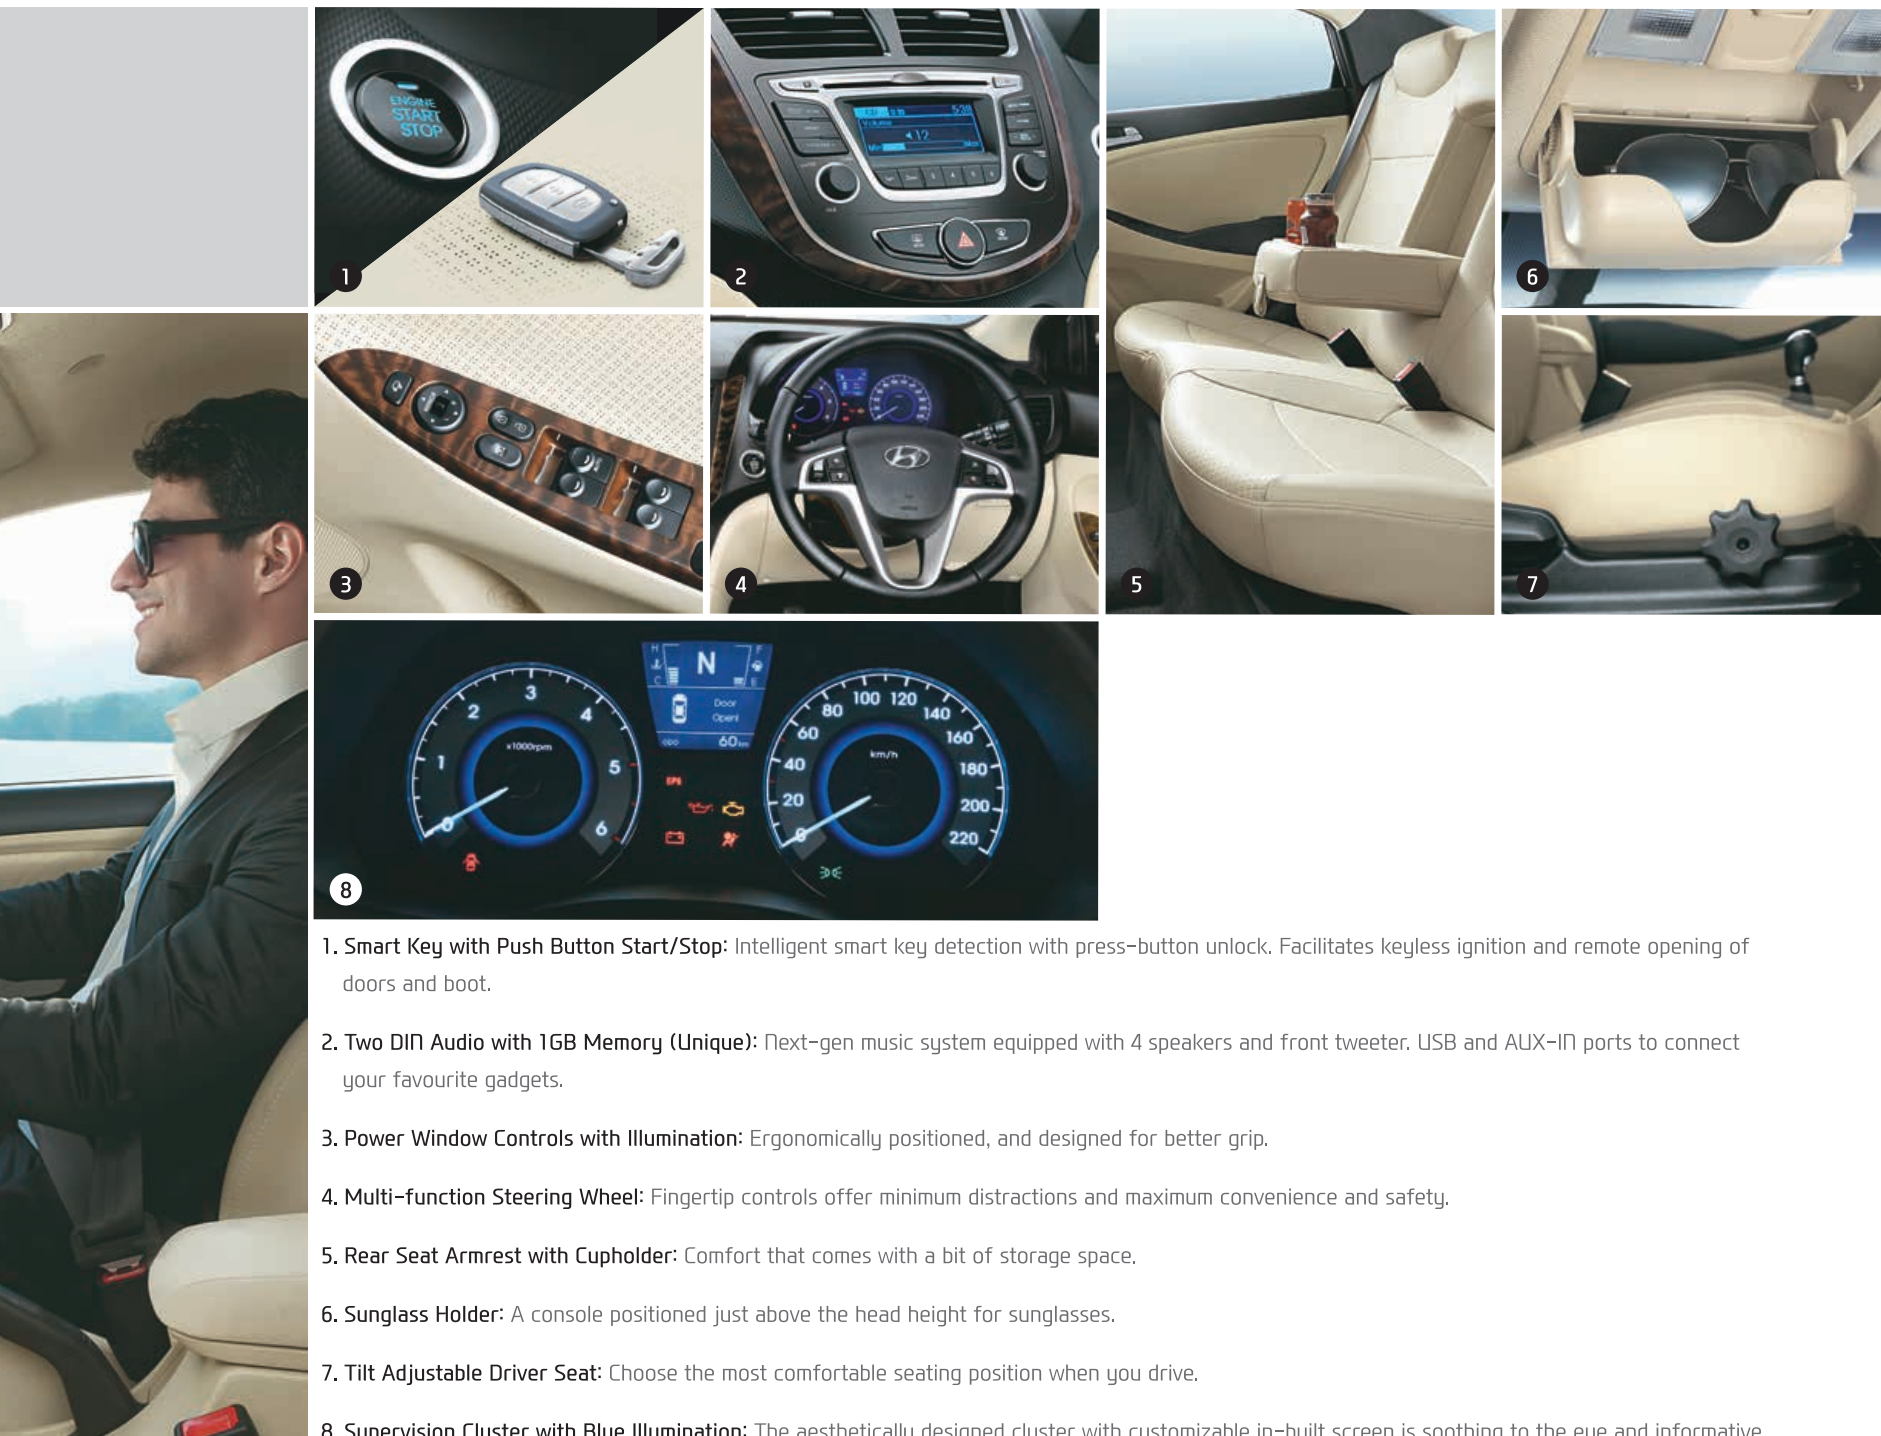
ENGINE START STOP

1

2

3

4

5

6

7

N

Door Open!

60km

x1000rpm

1 2 3 4 5 6 0

km/h

0 20 40 60 80 100 120 140 160 180 200 220

8

1. Smart Key with Push Button Start/Stop: Intelligent smart key detection with press-button unlock. Facilitates keyless ignition and remote opening of doors and boot.

2. Two DIN Audio with 1GB Memory (Unique): Next-gen music system equipped with 4 speakers and front tweeter. USB and AUX-IN ports to connect your favourite gadgets.

3. Power Window Controls with Illumination: Ergonomically positioned, and designed for better grip.

4. Multi-function Steering Wheel: Fingertip controls offer minimum distractions and maximum convenience and safety.

5. Rear Seat Armrest with Cupholder: Comfort that comes with a bit of storage space.

6. Sunglass Holder: A console positioned just above the head height for sunglasses.

7. Tilt Adjustable Driver Seat: Choose the most comfortable seating position when you drive.

8. Supervision Cluster with Blue Illumination: The aesthetically designed cluster with customizable in-built screen is soothing to the eye and informative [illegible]